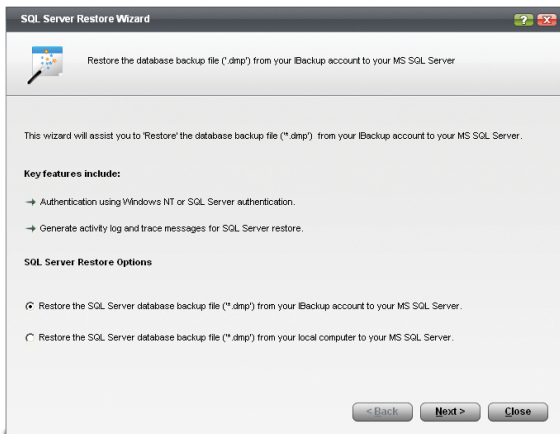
SQL Server Restore Wizard

?

Restore the database backup file ('.dmp') from your IBackup account to your MS SQL Server

This wizard will assist you to 'Restore' the database backup file ('*.dmp') from your IBackup account to your MS SQL Server.

Key features include:

→ Authentication using Windows NT or SQL Server authentication.

→ Generate activity log and trace messages for SQL Server restore.

SQL Server Restore Options

Restore the SQL Server database backup file ('*.dmp') from your IBackup account to your MS SQL Server.

Restore the SQL Server database backup file ('*.dmp') from your local computer to your MS SQL Server.

< Back | Next > | Close